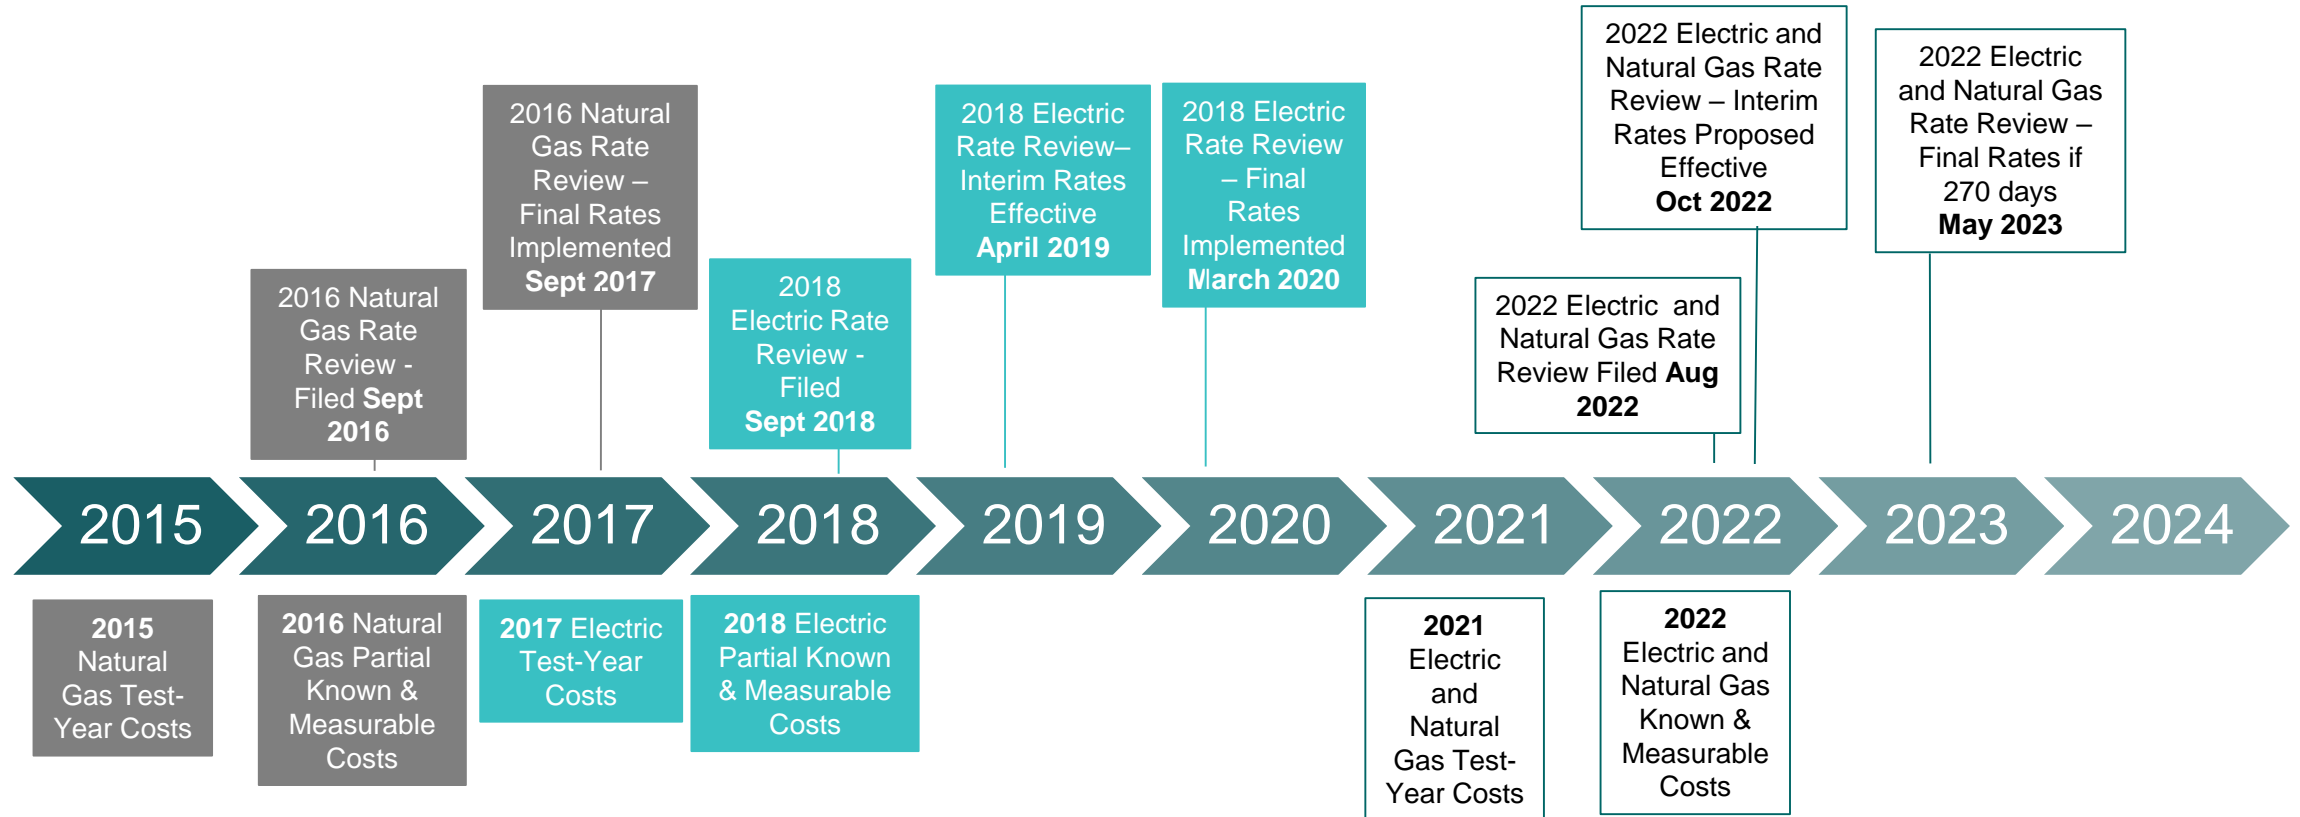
2016 Natural Gas Rate Review – Final Rates Implemented Sept 2017

2016 Natural Gas Rate Review - Filed Sept 2016

2018 Electric Rate Review - Filed Sept 2018

2018 Electric Rate Review– Interim Rates Effective April 2019

2018 Electric Rate Review – Final Rates Implemented March 2020

2022 Electric and Natural Gas Rate Review – Interim Rates Proposed Effective Oct 2022

2022 Electric and Natural Gas Rate Review Filed Aug 2022

2022 Electric and Natural Gas Rate Review – Final Rates if 270 days May 2023

2015 2016 2017 2018 2019 2020 2021 2022 2023 2024

2015 Natural Gas Test-Year Costs

2016 Natural Gas Partial Known & Measurable Costs

2017 Electric Test-Year Costs

2018 Electric Partial Known & Measurable Costs

2021 Electric and Natural Gas Test-Year Costs

2022 Electric and Natural Gas Known & Measurable Costs